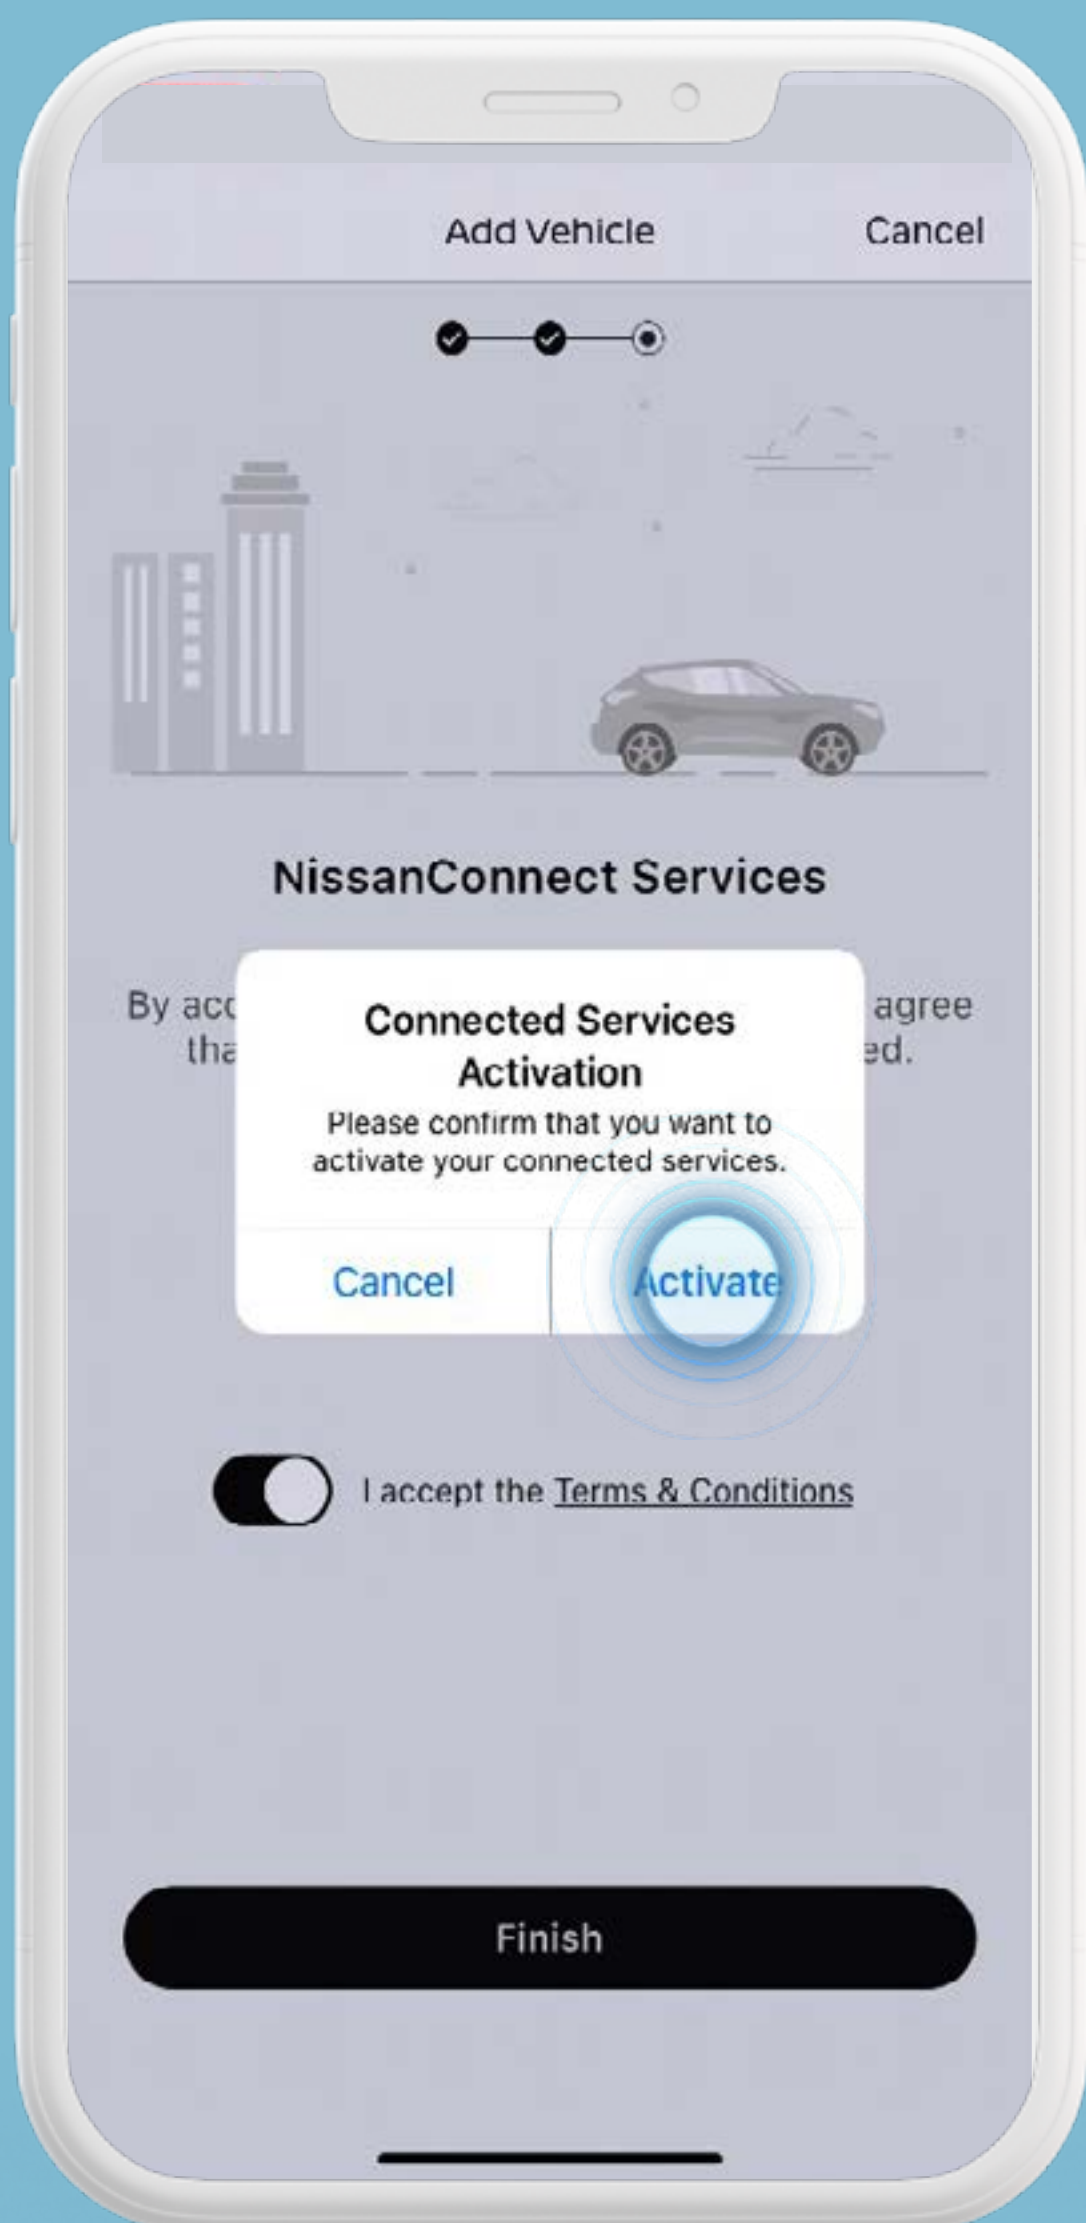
Add Vehicle

Cancel

NissanConnect Services

By acc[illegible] agree tha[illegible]ed.

Connected Services Activation

Please confirm that you want to activate your connected services.

Cancel

Activate

I accept the Terms & Conditions

Finish